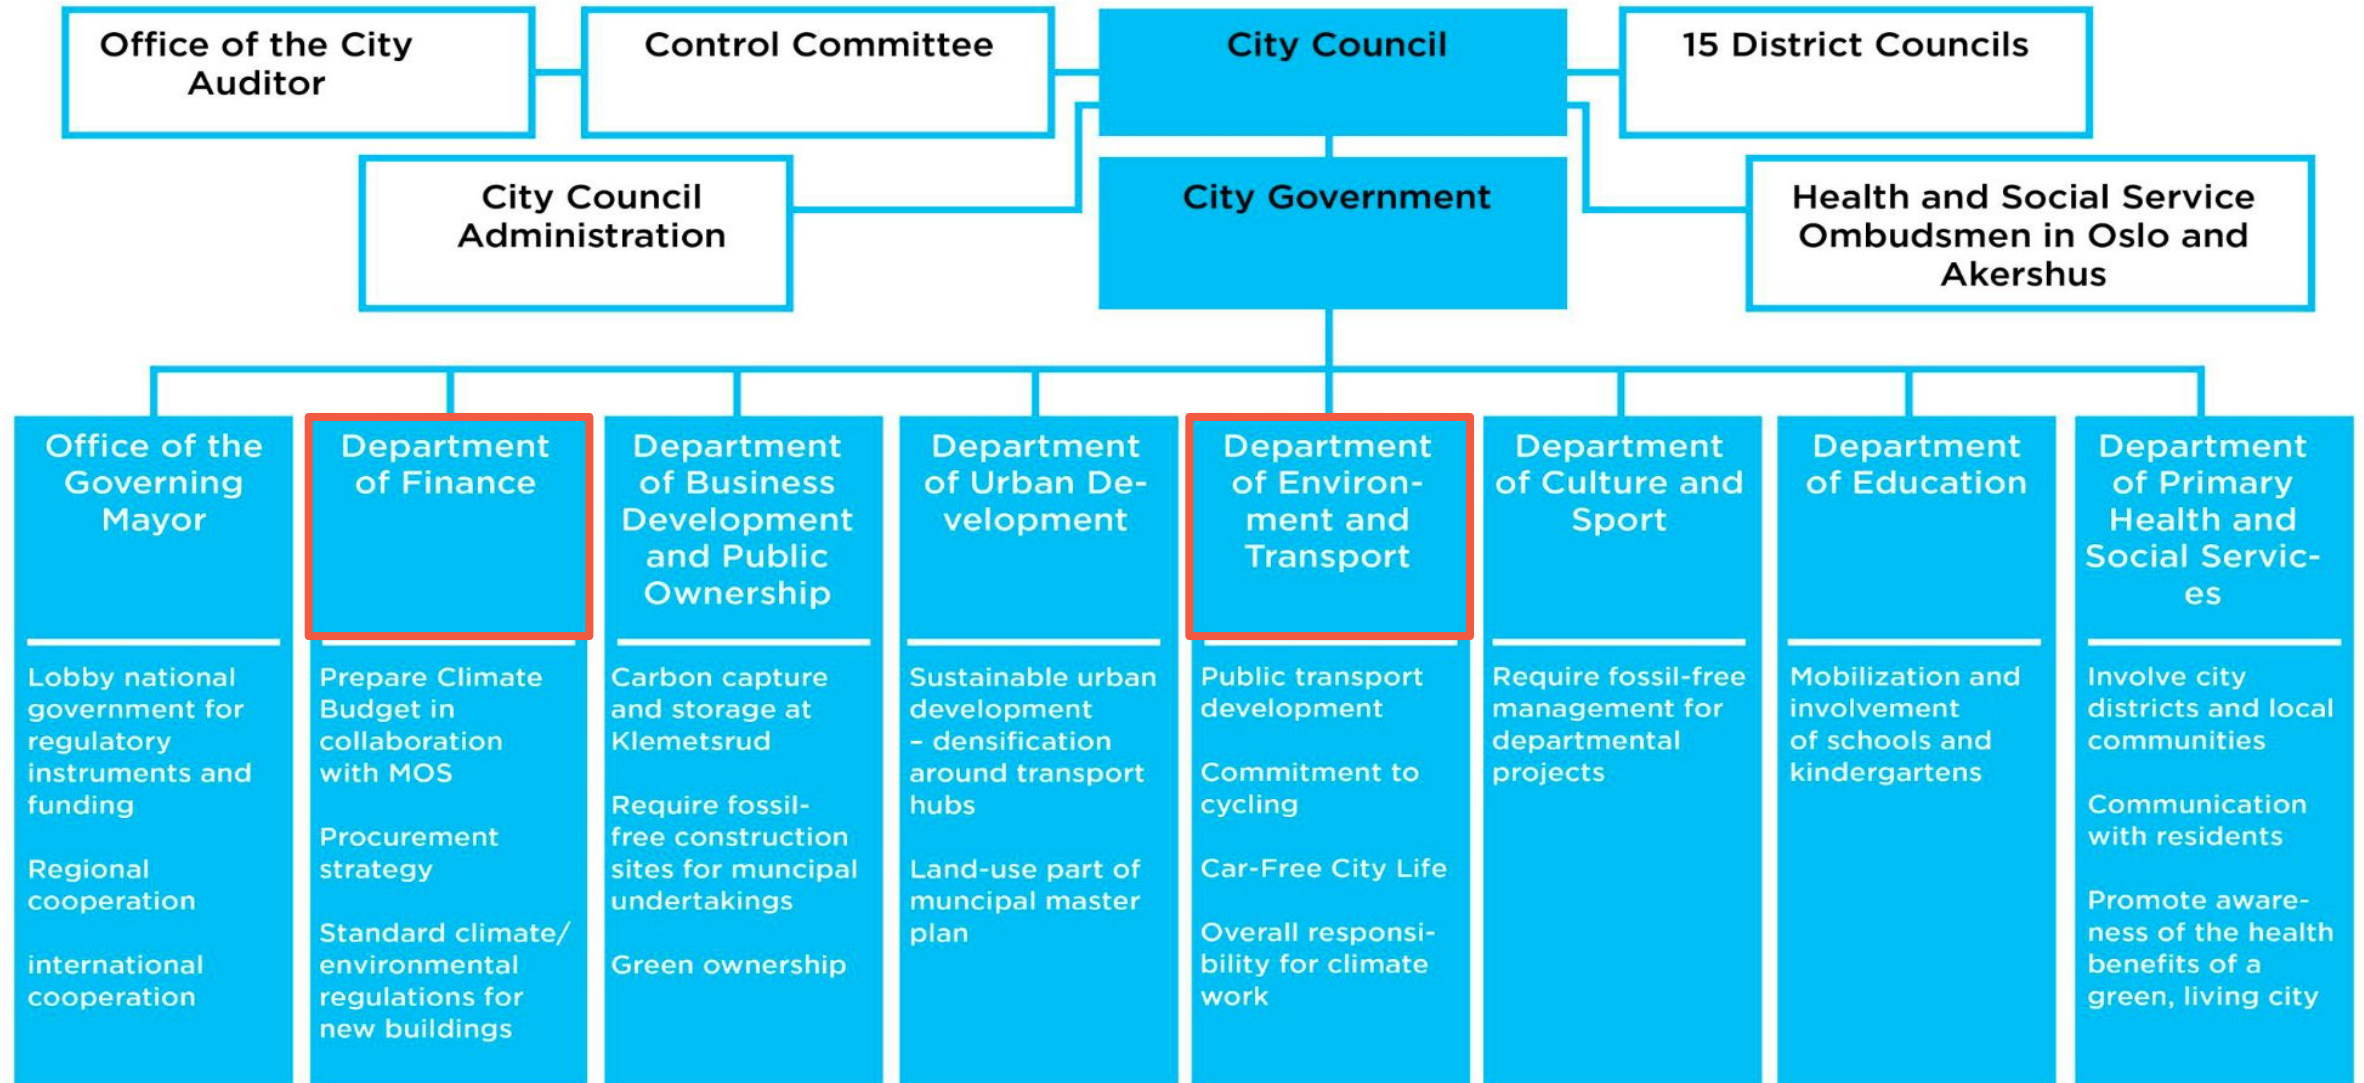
Office of the City Auditor

Control Committee

City Council

15 District Councils

City Council Administration

City Government

Health and Social Service Ombudsmen in Oslo and Akershus

Office of the Governing Mayor

Lobby national government for regulatory instruments and funding

Regional cooperation

international cooperation

Department of Finance

Prepare Climate Budget in collaboration with MOS

Procurement strategy

Standard climate/environmental regulations for new buildings

Department of Business Development and Public Ownership

Carbon capture and storage at Klemetsrud

Require fossil-free construction sites for muncipal undertakings

Green ownership

Department of Urban Development

Sustainable urban development – densification around transport hubs

Land-use part of muncipal master plan

Department of Environment and Transport

Public transport development

Commitment to cycling

Car-Free City Life

Overall responsibility for climate work

Department of Culture and Sport

Require fossil-free management for departmental projects

Department of Education

Mobilization and involvement of schools and kindergartens

Department of Primary Health and Social Services

Involve city districts and local communities

Communication with residents

Promote awareness of the health benefits of a green, living city